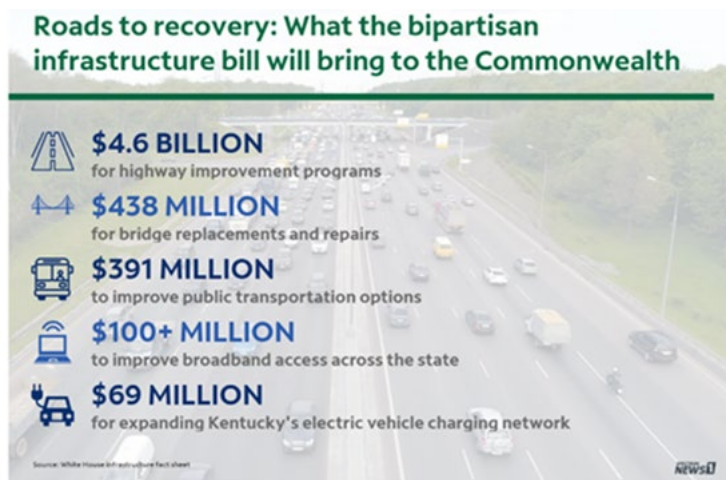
Roads to recovery: What the bipartisan infrastructure bill will bring to the Commonwealth

$4.6 BILLION
for highway improvement programs

$438 MILLION
for bridge replacements and repairs

$391 MILLION
to improve public transportation options

$100+ MILLION
to improve broadband access across the state

$69 MILLION
for expanding Kentucky's electric vehicle charging network

Source: White House infrastructure fact sheet

NEWS1